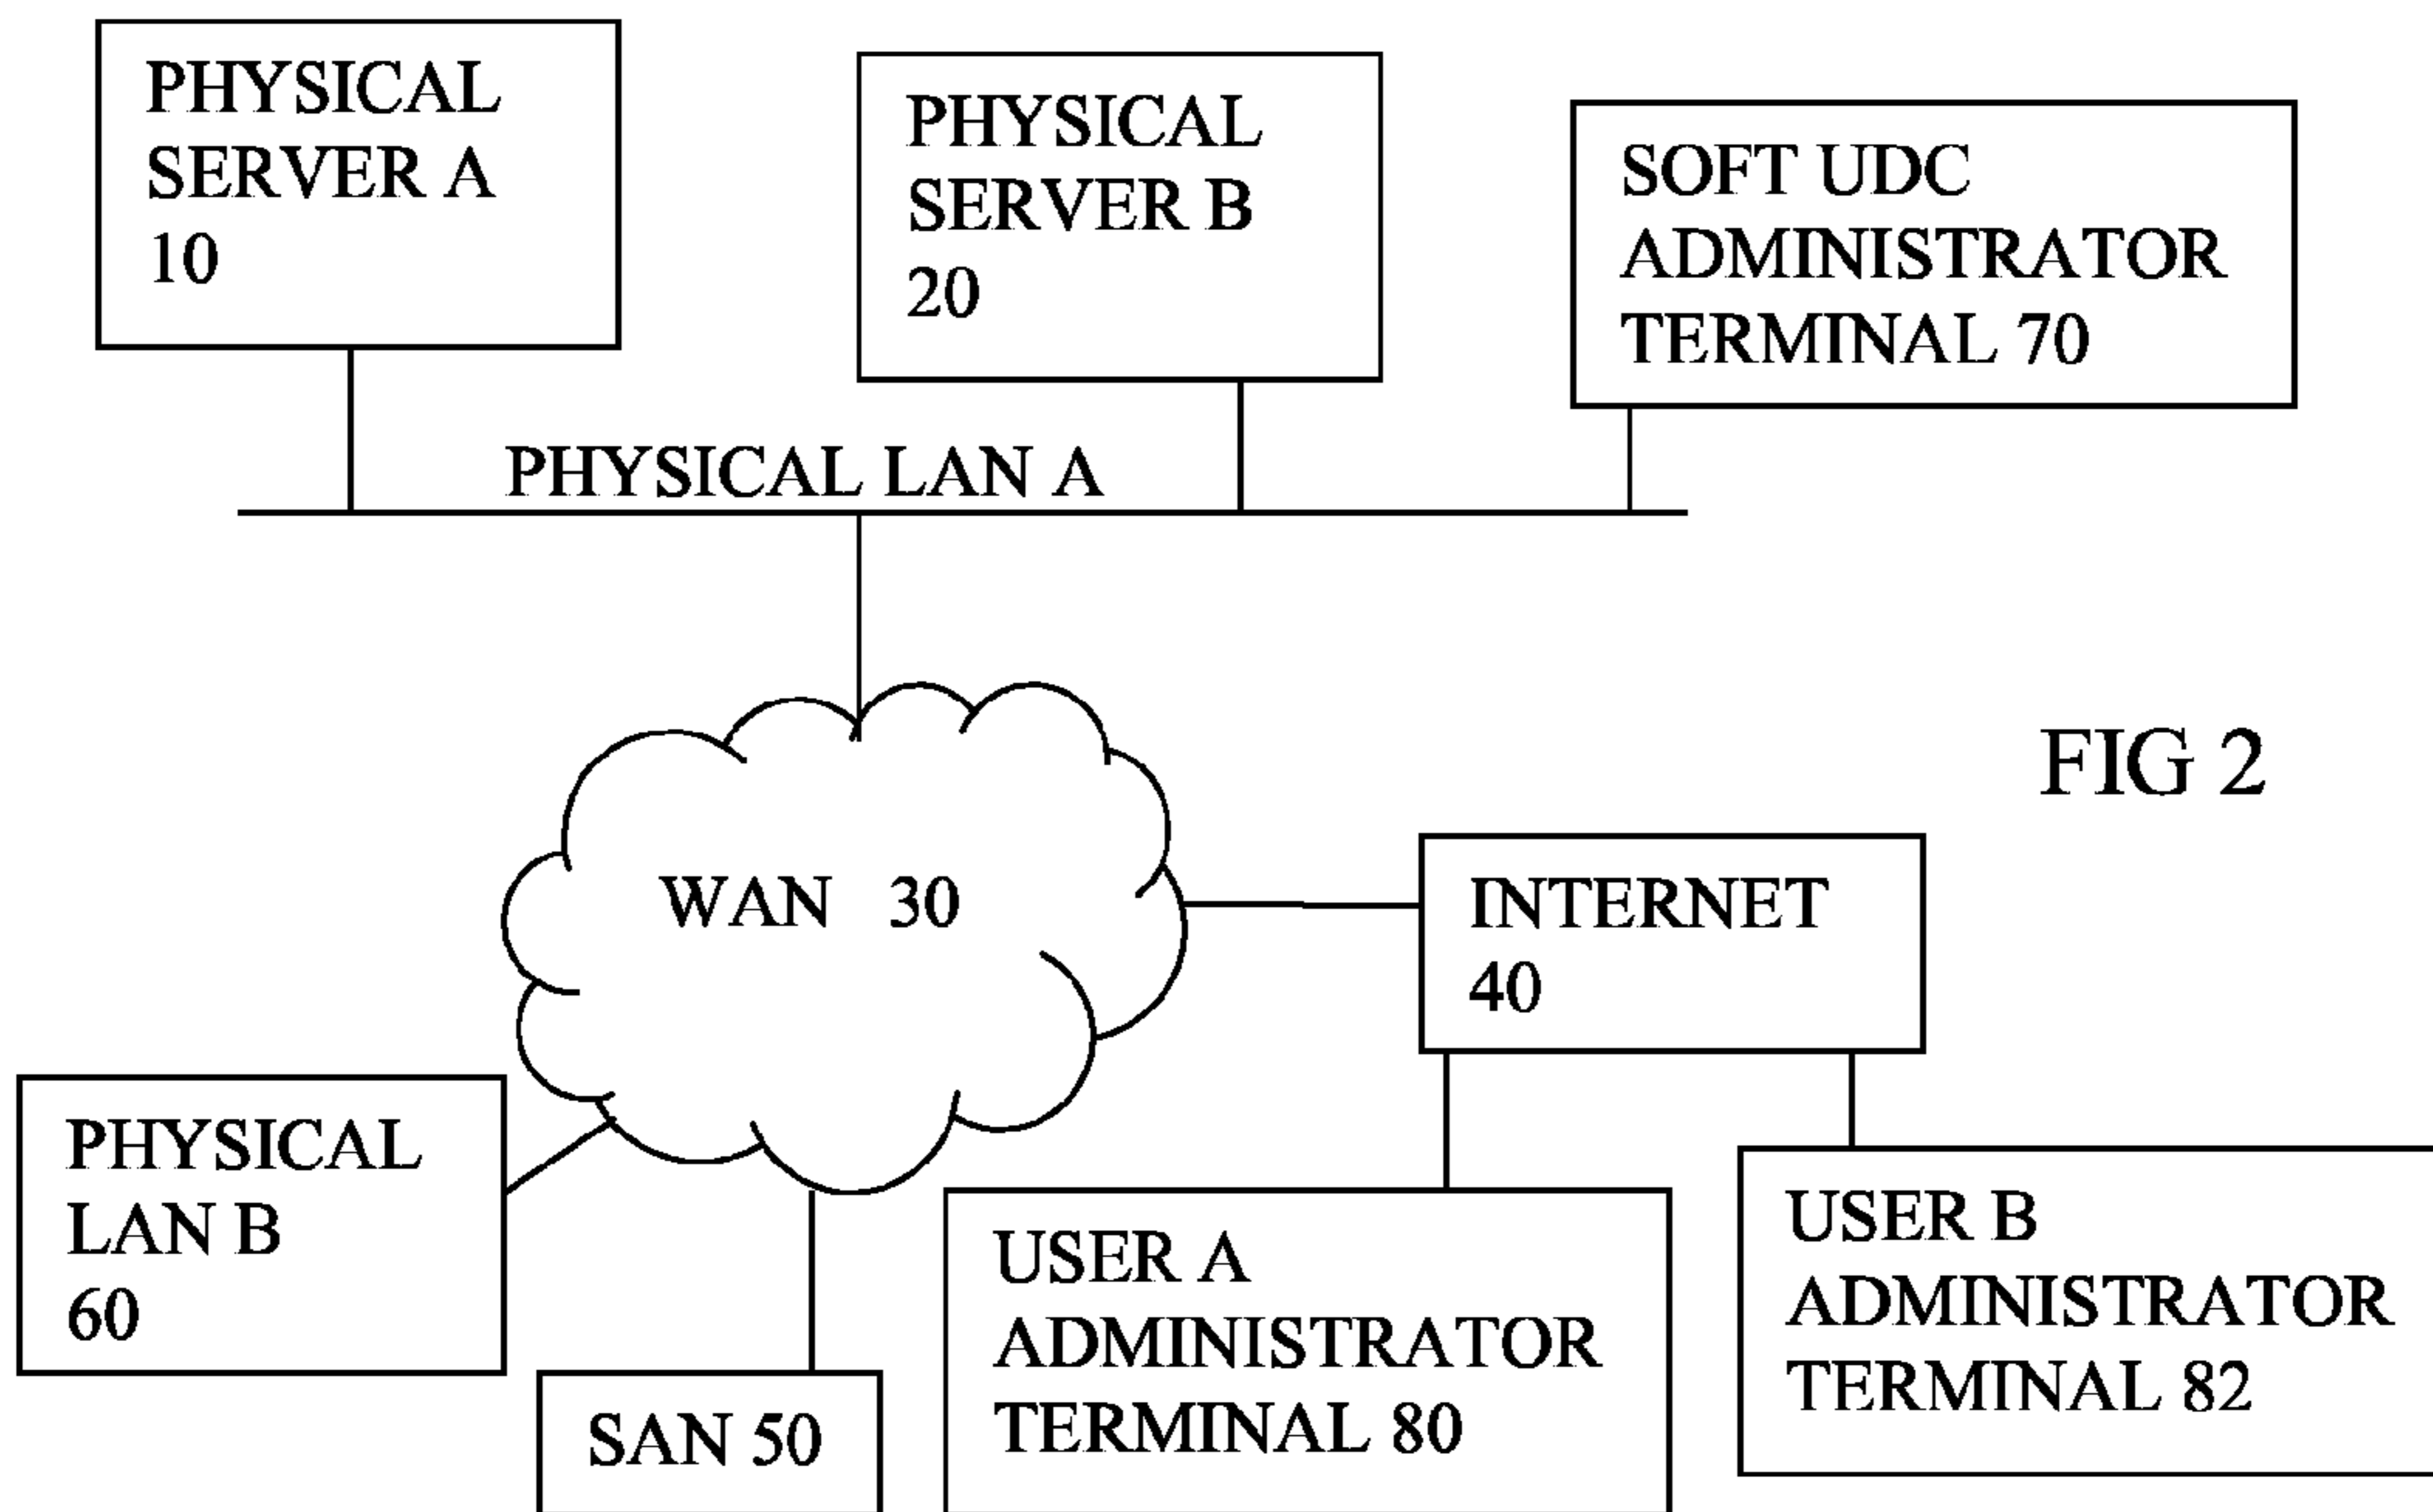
PHYSICAL SERVER A 10

PHYSICAL SERVER B 20

SOFT UDC ADMINISTRATOR TERMINAL 70

PHYSICAL LAN A

FIG 2

WAN 30

INTERNET 40

PHYSICAL LAN B 60

USER A ADMINISTRATOR TERMINAL 80

USER B ADMINISTRATOR TERMINAL 82

SAN 50